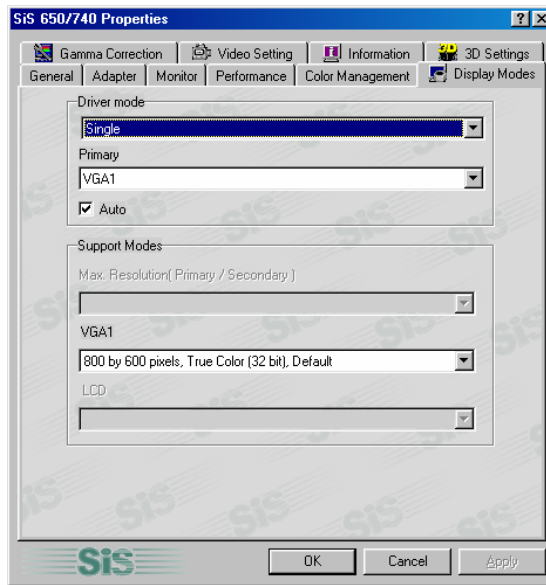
SiS 650/740 Properties

? X

Gamma Correction | Video Setting | Information | 3D Settings

General | Adapter | Monitor | Performance | Color Management | Display Modes

Driver mode

Single

Primary

VGA1

Auto

Support Modes

Max. Resolution( Primary / Secondary )

VGA1

800 by 600 pixels, True Color (32 bit), Default

LCD

SiS

OK | Cancel | Apply